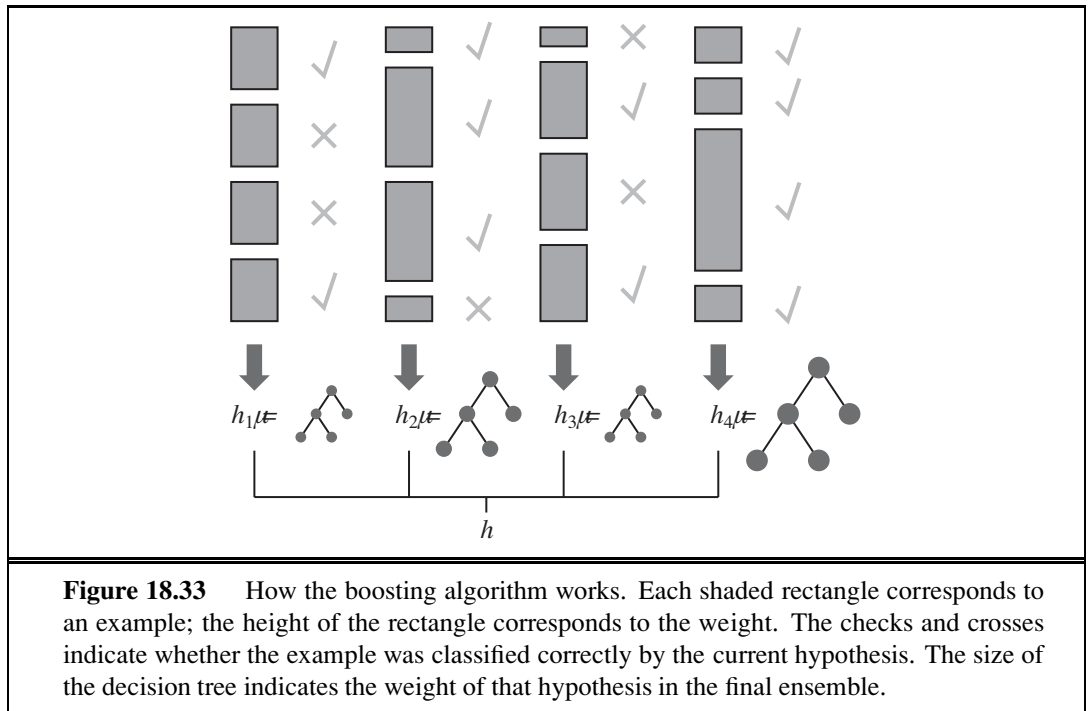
$h_1$ =

$h_2$ =

$h_3$ =

$h_4$ =

$h$

**Figure 18.33** How the boosting algorithm works. Each shaded rectangle corresponds to an example; the height of the rectangle corresponds to the weight. The checks and crosses indicate whether the example was classified correctly by the current hypothesis. The size of the decision tree indicates the weight of that hypothesis in the final ensemble.